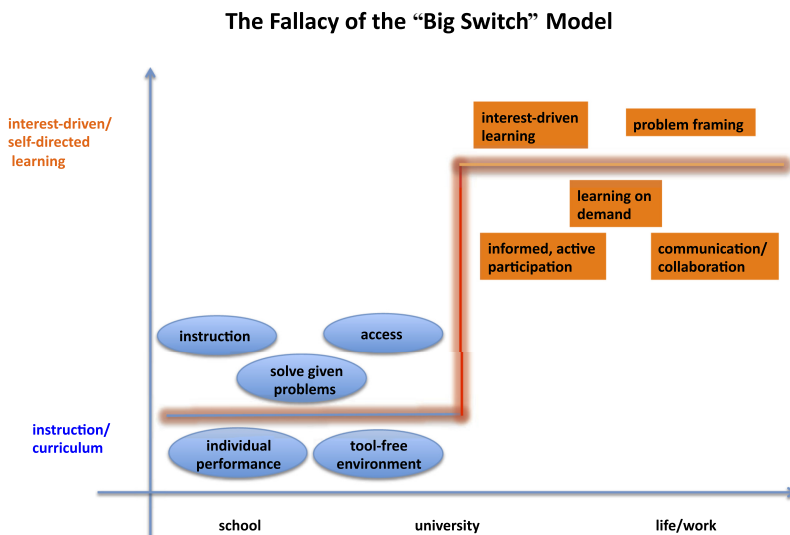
The Fallacy of the "Big Switch" Model

interest-driven/ self-directed learning

interest-driven learning

problem framing

learning on demand

informed, active participation

communication/ collaboration

instruction

access

solve given problems

instruction/ curriculum

individual performance

tool-free environment

school

university

life/work